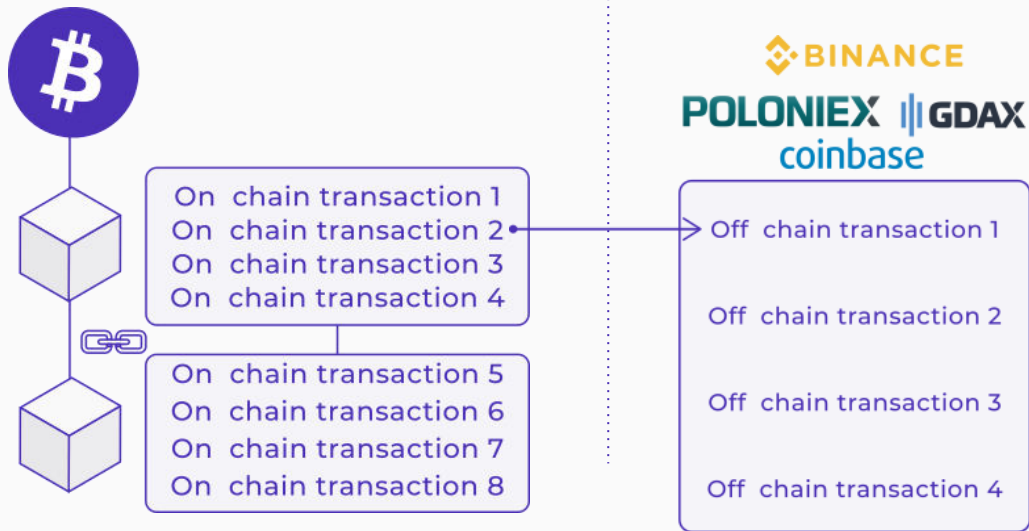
BINANCE
POLONIEX GDAX
coinbase

On chain transaction 1
On chain transaction 2
On chain transaction 3
On chain transaction 4

On chain transaction 5
On chain transaction 6
On chain transaction 7
On chain transaction 8

Off chain transaction 1

Off chain transaction 2

Off chain transaction 3

Off chain transaction 4